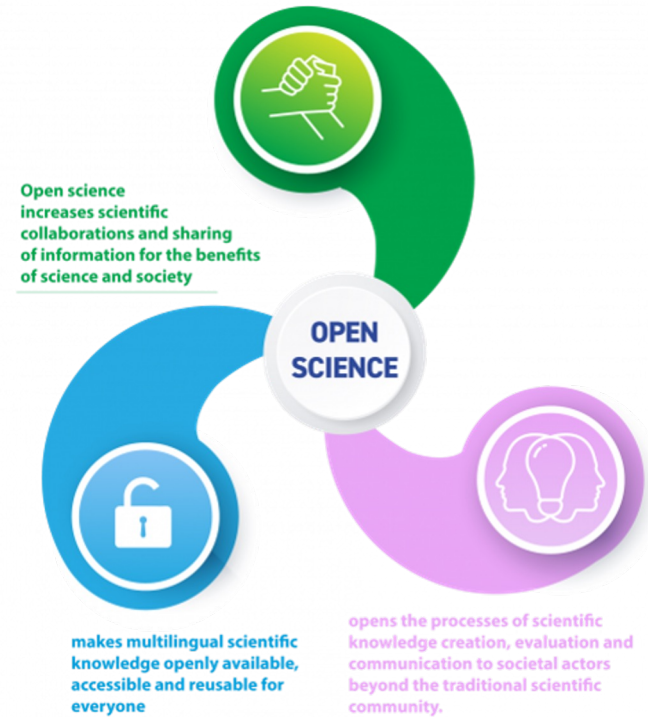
Open science increases scientific collaborations and sharing of information for the benefits of science and society

OPEN SCIENCE

makes multilingual scientific knowledge openly available, accessible and reusable for everyone

opens the processes of scientific knowledge creation, evaluation and communication to societal actors beyond the traditional scientific community.